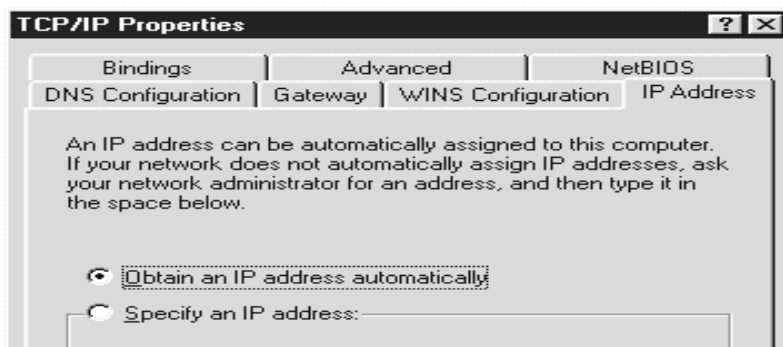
TCP/IP Properties

? X

Bindings | Advanced | NetBIOS

DNS Configuration | Gateway | WINS Configuration | IP Address

An IP address can be automatically assigned to this computer. If your network does not automatically assign IP addresses, ask your network administrator for an address, and then type it in the space below.

Obtain an IP address automatically

Specify an IP address: